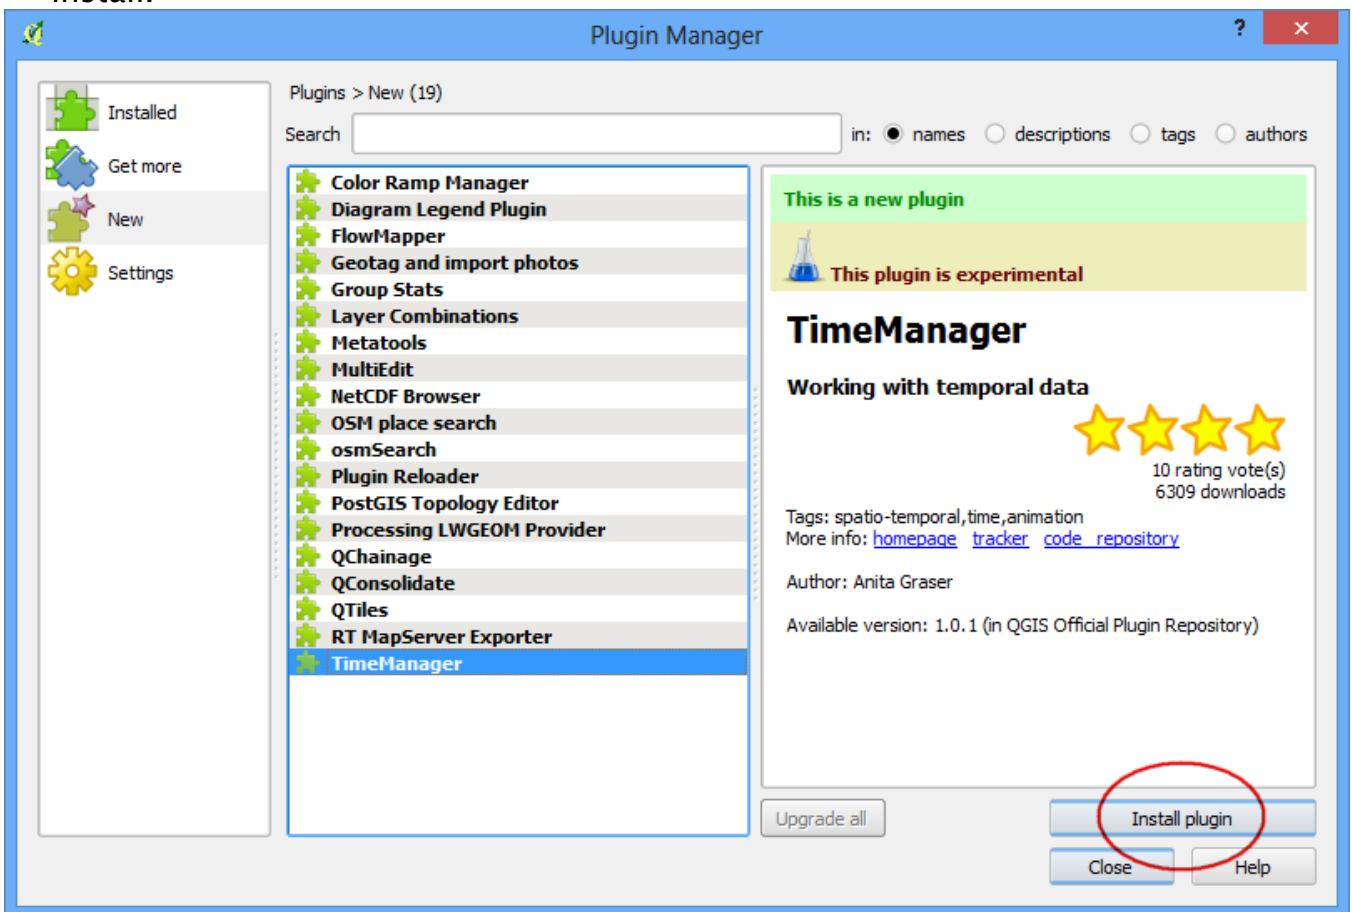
Plugin Manager

?

×

Installed

Get more

New

Settings

Plugins > New (19)

Search

in: names descriptions tags authors

Color Ramp Manager
Diagram Legend Plugin
FlowMapper
Geotag and import photos
Group Stats
Layer Combinations
Metatools
MultiEdit
NetCDF Browser
OSM place search
osmSearch
Plugin Reloader
PostGIS Topology Editor
Processing LWGEOM Provider
QChainage
QConsolidate
QTiles
RT MapServer Exporter
TimeManager

This is a new plugin

This plugin is experimental

TimeManager

Working with temporal data

10 rating vote(s)
6309 downloads

Tags: spatio-temporal,time,animation
More info: homepage tracker code repository

Author: Anita Graser

Available version: 1.0.1 (in QGIS Official Plugin Repository)

Upgrade all

Install plugin

Close

Help